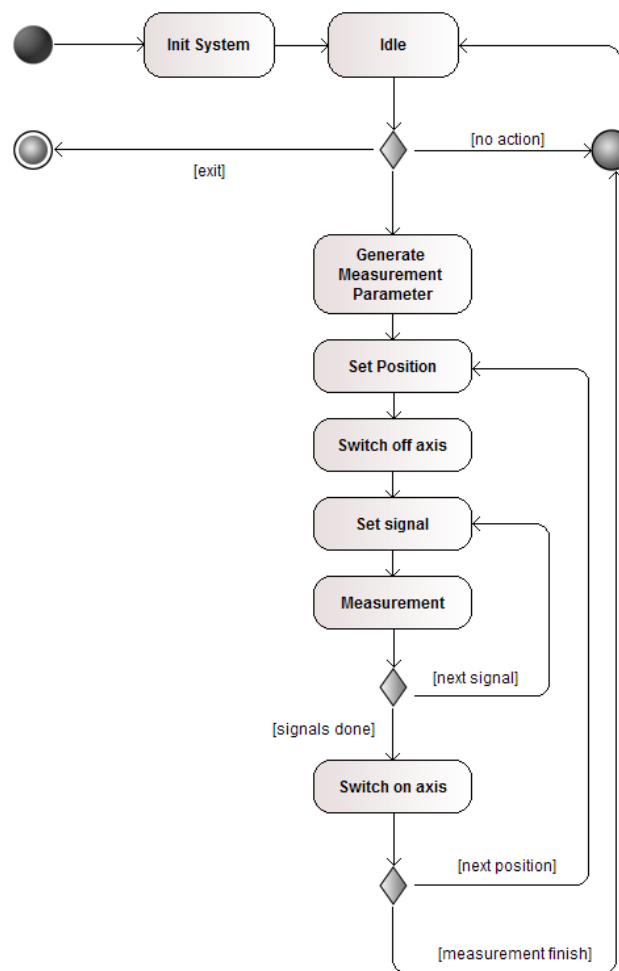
Init System

Idle

[exit]

[no action]

Generate Measurement Parameter

Set Position

Switch off axis

Set signal

Measurement

[next signal]

[signals done]

Switch on axis

[next position]

[measurement finish]